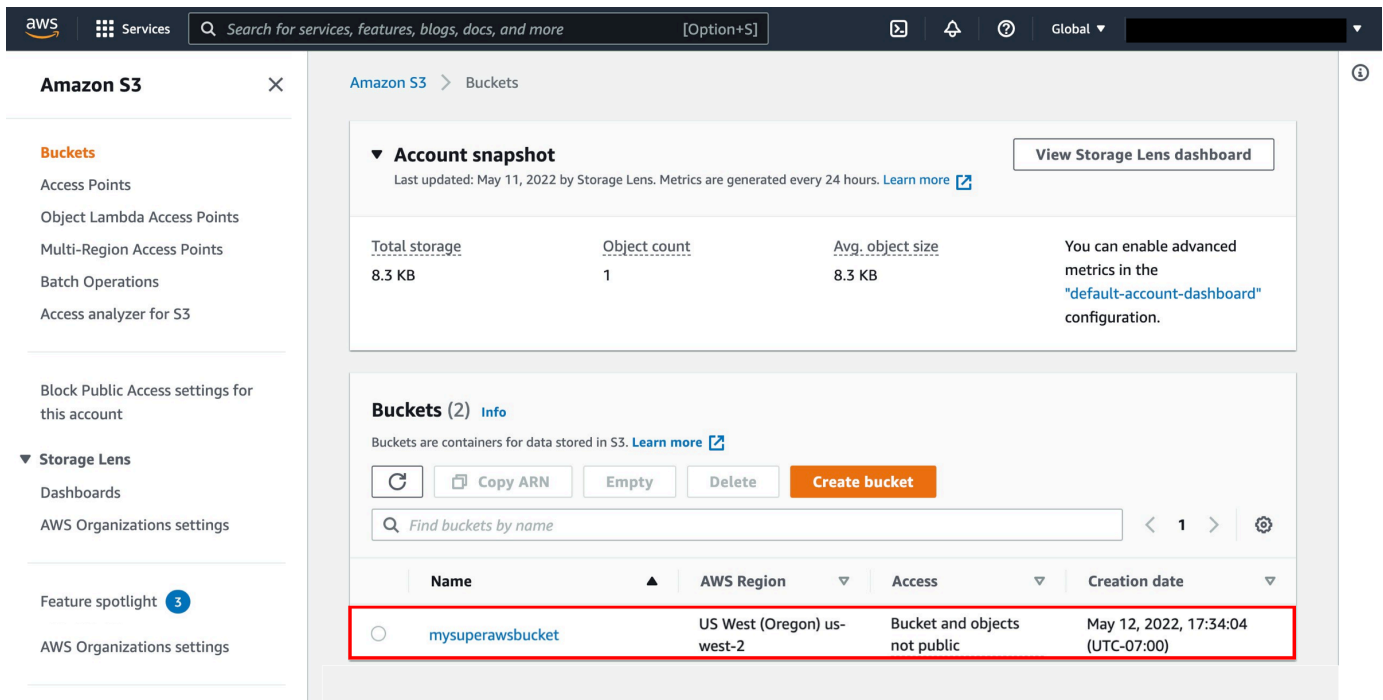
aws Services Search for services, features, blogs, docs, and more [Option+S] Global ▼

Amazon S3

Buckets
Access Points
Object Lambda Access Points
Multi-Region Access Points
Batch Operations
Access analyzer for S3

Block Public Access settings for this account

▼ Storage Lens
Dashboards
AWS Organizations settings

Feature spotlight 3

AWS Organizations settings

Amazon S3 > Buckets

▼ Account snapshot
Last updated: May 11, 2022 by Storage Lens. Metrics are generated every 24 hours. Learn more

View Storage Lens dashboard

Total storage
8.3 KB

Object count
1

Avg. object size
8.3 KB

You can enable advanced metrics in the "default-account-dashboard" configuration.

Buckets (2) Info
Buckets are containers for data stored in S3. Learn more

Copy ARN Empty Delete Create bucket

Find buckets by name

< 1 >

| | Name | AWS Region | Access | Creation date |
|---|---|---|---|---|
| ○ | mysuperawsbucket | US West (Oregon) us-west-2 | Bucket and objects not public | May 12, 2022, 17:34:04 (UTC-07:00) |